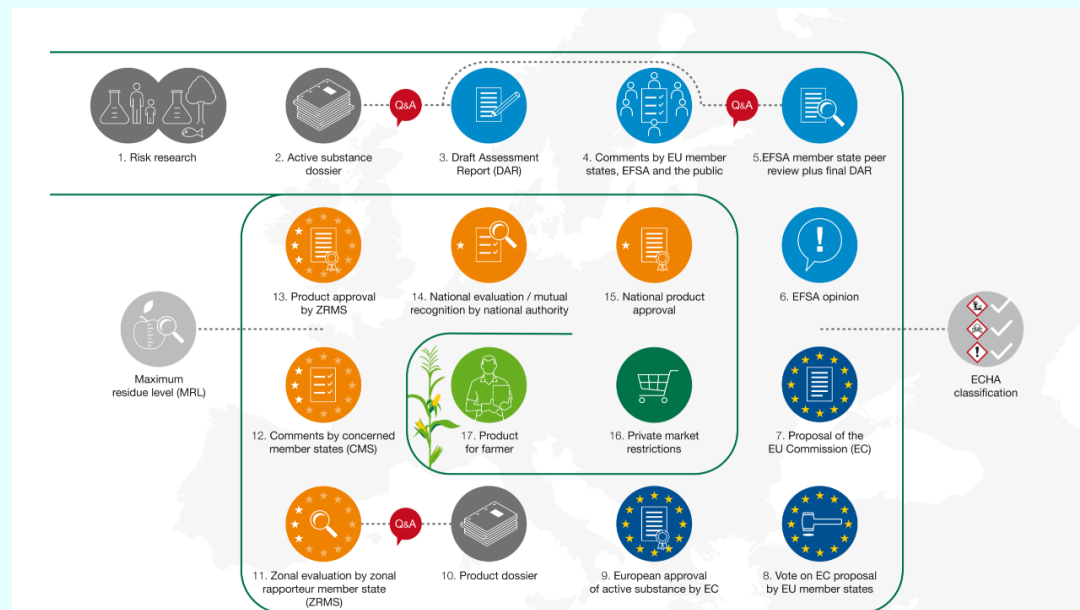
1. Risk research

2. Active substance dossier

Q&A

3. Draft Assessment Report (DAR)

4. Comments by EU member states, EFSA and the public

Q&A

5.EFSA member state peer review plus final DAR

13. Product approval by ZRMS

14. National evaluation / mutual recognition by national authority

15. National product approval

6. EFSA opinion

Maximum residue level (MRL)

ECHA classification

12. Comments by concerned member states (CMS)

17. Product for farmer

16. Private market restrictions

7. Proposal of the EU Commission (EC)

11. Zonal evaluation by zonal rapporteur member state (ZRMS)

Q&A

10. Product dossier

9. European approval of active substance by EC

8. Vote on EC proposal by EU member states